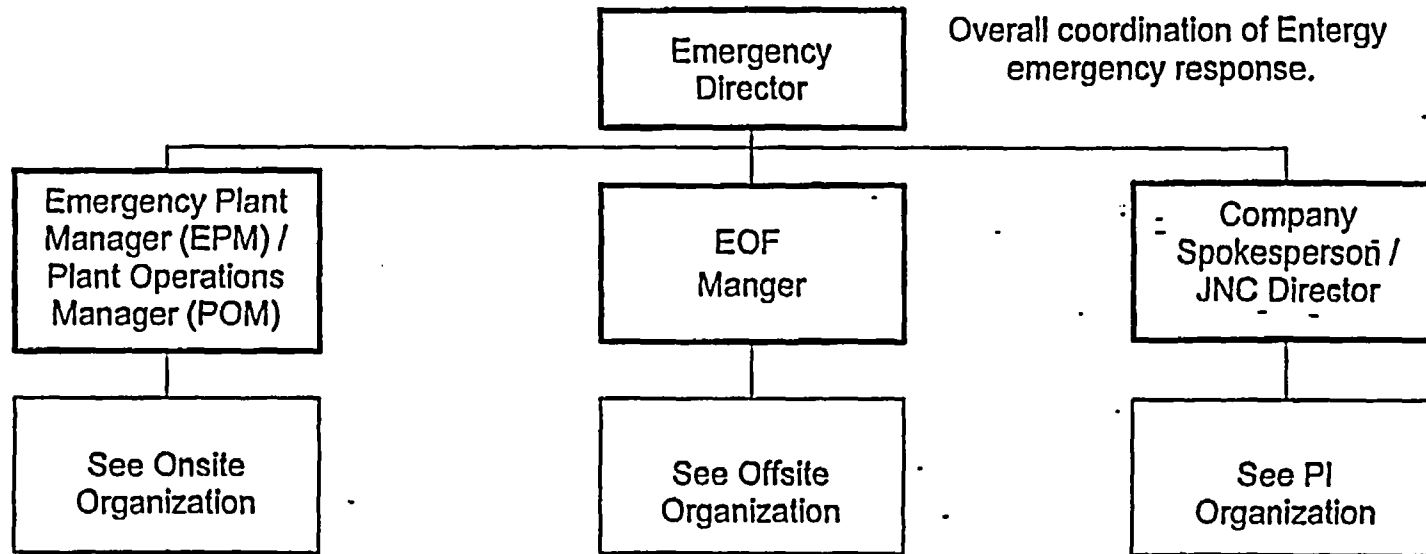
Emergency Director

Overall coordination of Entergy emergency response.

Emergency Plant Manager (EPM) / Plant Operations Manager (POM)

EOF Manger

Company Spokesperson / JNC Director

See Onsite Organization

See Offsite Organization

See PI Organization